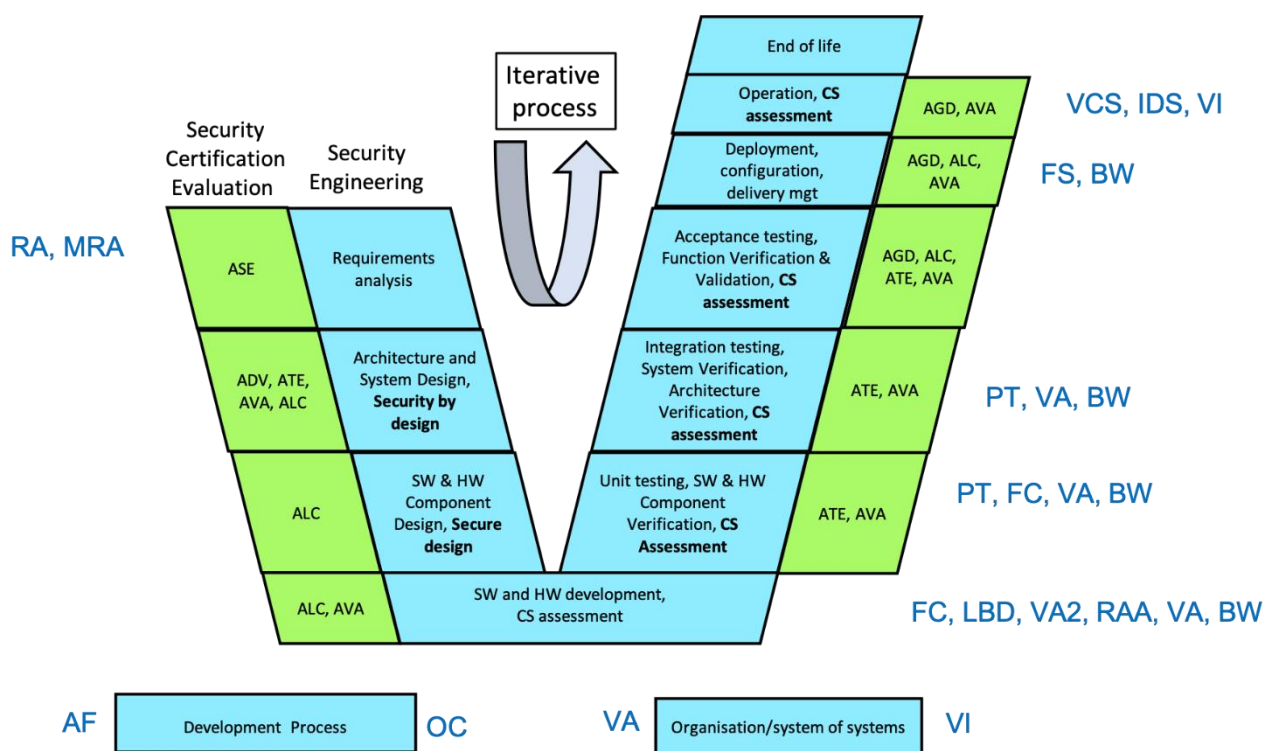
Security Certification Evaluation

Security Engineering

Iterative process

RA, MRA

ASE

Requirements analysis

ADV, ATE, AVA, ALC

Architecture and System Design, **Security by design**

ALC

SW & HW Component Design, **Secure design**

ALC, AVA

SW and HW development, CS assessment

End of life

Operation, **CS assessment**

AGD, AVA

VCS, IDS, VI

Deployment, configuration, delivery mgt

AGD, ALC, AVA

FS, BW

Acceptance testing, Function Verification & Validation, **CS assessment**

AGD, ALC, ATE, AVA

Integration testing, System Verification, Architecture Verification, **CS assessment**

ATE, AVA

PT, VA, BW

Unit testing, SW & HW Component Verification, **CS Assessment**

ATE, AVA

PT, FC, VA, BW

FC, LBD, VA2, RAA, VA, BW

AF

Development Process

OC

VA

Organisation/system of systems

VI